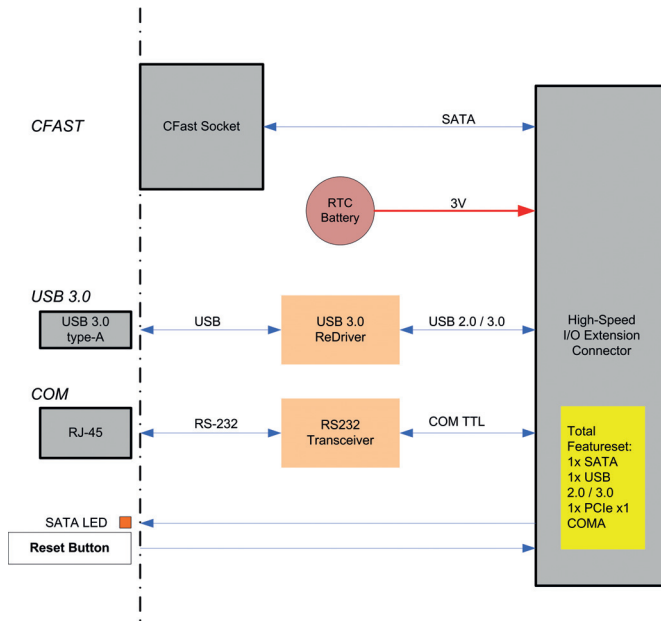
CFAST

CFast Socket

SATA

RTC Battery

3V

USB 3.0

USB 3.0 type-A

USB

USB 3.0 ReDriver

USB 2.0 / 3.0

High-Speed I/O Extension Connector

COM

RJ-45

RS-232

RS232 Transceiver

COM TTL

Total Featureset:
1x SATA
1x USB 2.0 / 3.0
1x PCIe x1
COMA

SATA LED

Reset Button